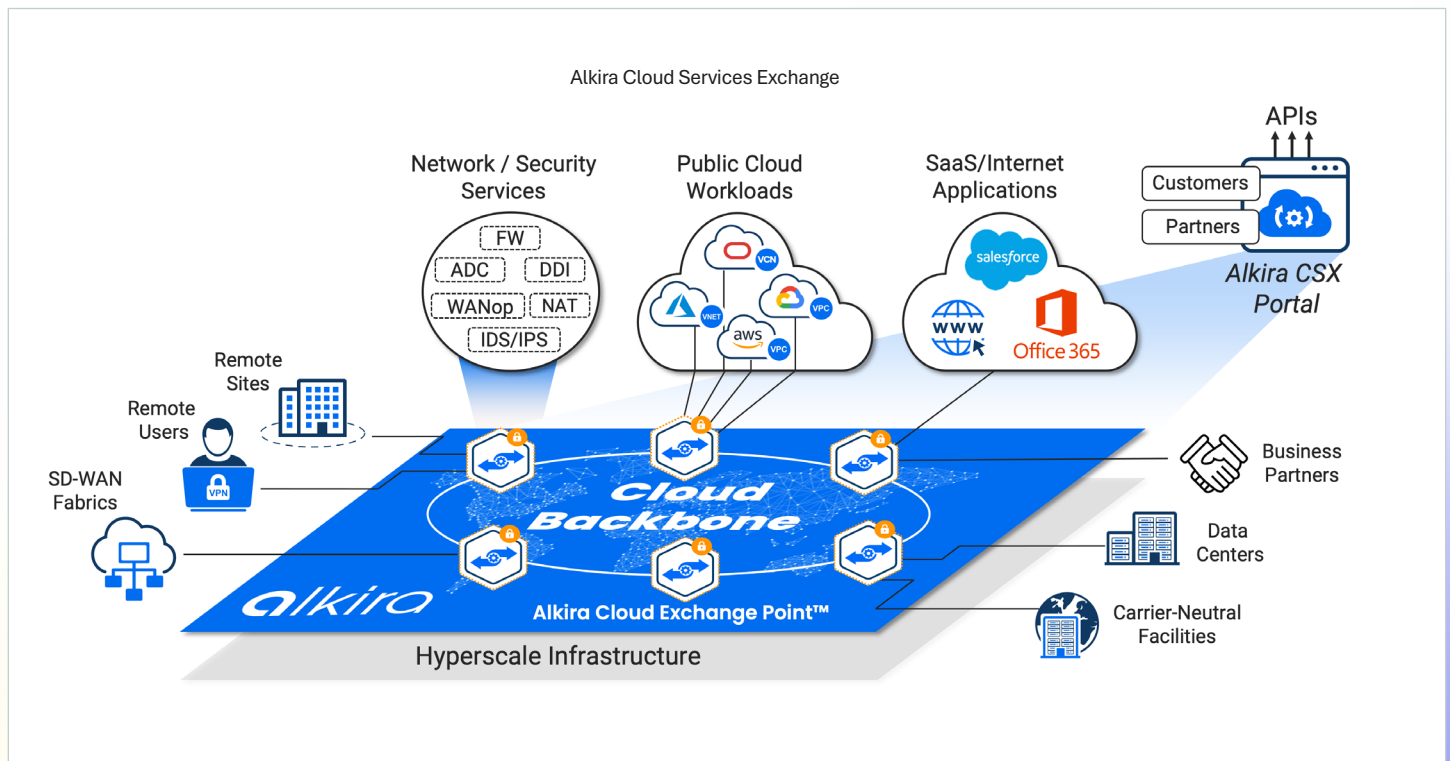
Alkira Cloud Services Exchange

Network / Security Services

FW
ADC
DDI
WANop
NAT
IDS/IPS

Public Cloud Workloads

VCN
VNET
VPC
aws
VPC

SaaS/Internet Applications

salesforce
www
Office 365

APIs
Customers
Partners
Alkira CSX Portal

Remote Sites
Remote Users
VPN
SD-WAN Fabrics

Cloud Backbone
alkira
Alkira Cloud Exchange Point™

Business Partners
Data Centers
Carrier-Neutral Facilities

Hyperscale Infrastructure